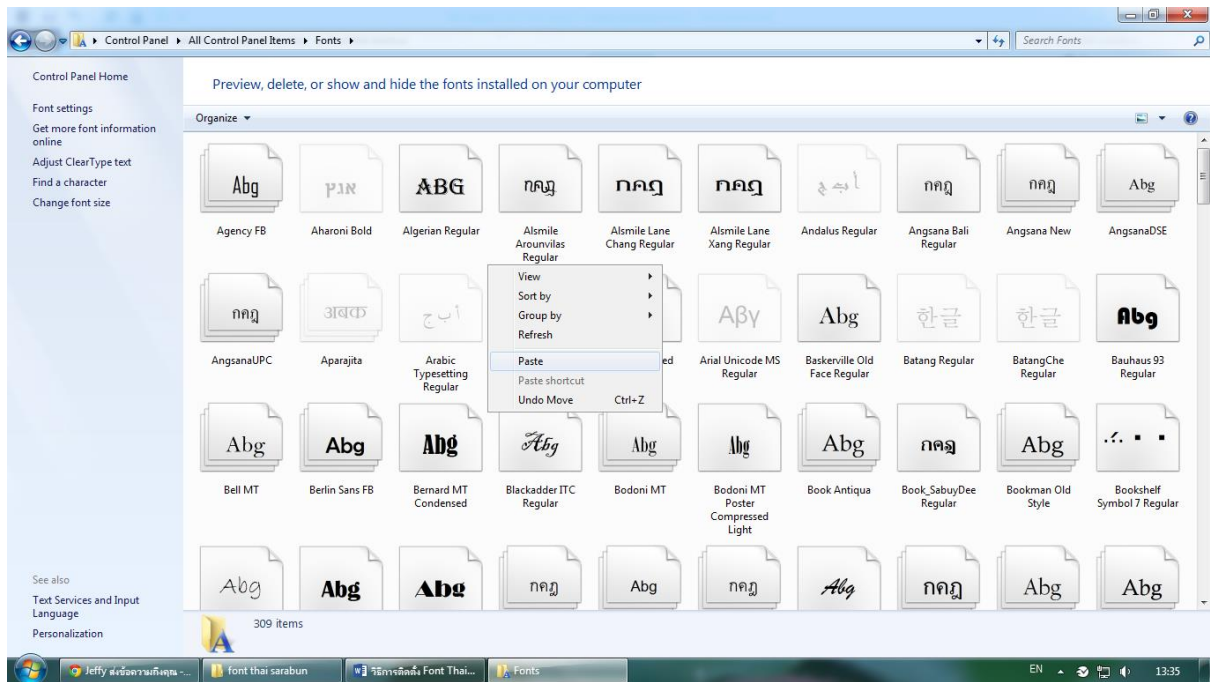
Control Panel ▸ All Control Panel Items ▸ Fonts ▸

Search Fonts

Control Panel Home

Font settings

Get more font information online

Adjust ClearType text

Find a character

Change font size

Preview, delete, or show and hide the fonts installed on your computer

Organize ▾

Abg
Agency FB

אבג
Aharoni Bold

ABG
Algerian Regular

กคฎ
Alsmile Arounvilas Regular

กคฎ
Alsmile Lane Chang Regular

กคฎ
Alsmile Lane Xang Regular

أ ب ج
Andalus Regular

กคฎ
Angsana Bali Regular

กคฎ
Angsana New

Abg
AngsanaDSE

กคฎ
AngsanaUPC

अबक
Aparajita

أ ب ج
Arabic Typesetting Regular

View
Sort by
Group by
Refresh
Paste
Paste shortcut
Undo Move Ctrl+Z

ed

Αβγ
Arial Unicode MS Regular

Abg
Baskerville Old Face Regular

한글
Batang Regular

한글
BatangChe Regular

Abg
Bauhaus 93 Regular

Abg
Bell MT

Abg
Berlin Sans FB

Abg
Bernard MT Condensed

Abg
Blackadder ITC Regular

Abg
Bodoni MT

Abg
Bodoni MT Poster Compressed Light

Abg
Book Antiqua

กคฎ
Book_SabuyDee Regular

Abg
Bookman Old Style

Bookshelf Symbol 7 Regular

Abg
Abg
Abg
กคฎ
Abg
กคฎ
Abg
กคฎ
Abg
Abg

See also

Text Services and Input Language

Personalization

309 items

Jeffy ส่งข้อความถึงคุณ -...

font thai sarabun

วิธีการติดตั้ง Font Thai...

Fonts

EN

13:35